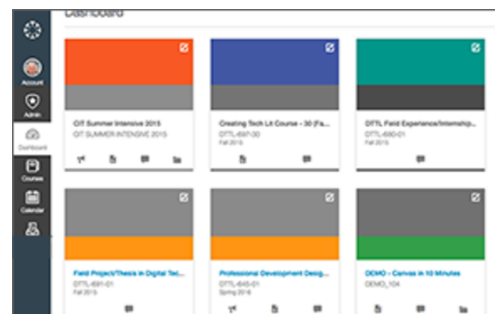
Dashboard

Account
Admin
Dashboard
Courses
Calendar

CIT Summer Intensive 2015
CIT SUMMER INTENSIVE 2015

Creating Tech Lit Course - 30 (Fa...
DTTL-697-30
Fall 2015

DTTL Field Experience/Internship...
DTTL-690-01
Fall 2015

Field Project/Thesis in Digital Tec...
DTTL-691-01
Fall 2015

Professional Development Desig...
DTTL-645-01
Spring 2016

DEMO - Canvas in 10 Minutes
DEMO_104